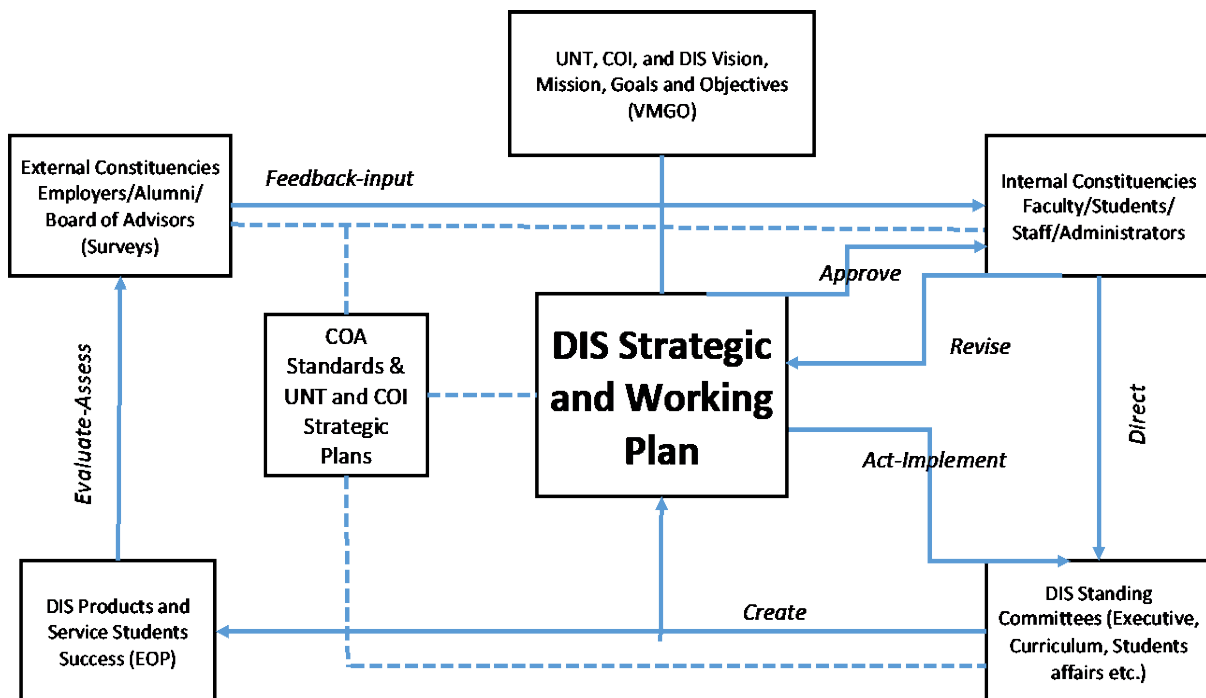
UNT, COI, and DIS Vision, Mission, Goals and Objectives (VMGO)

External Constituencies Employers/Alumni/ Board of Advisors (Surveys)

Feedback-input

Internal Constituencies Faculty/Students/ Staff/Administrators

Approve

COA Standards & UNT and COI Strategic Plans

DIS Strategic and Working Plan

Revise

Direct

Evaluate-Assess

Act-Implement

DIS Products and Service Students Success (EOP)

Create

DIS Standing Committees (Executive, Curriculum, Students affairs etc.)